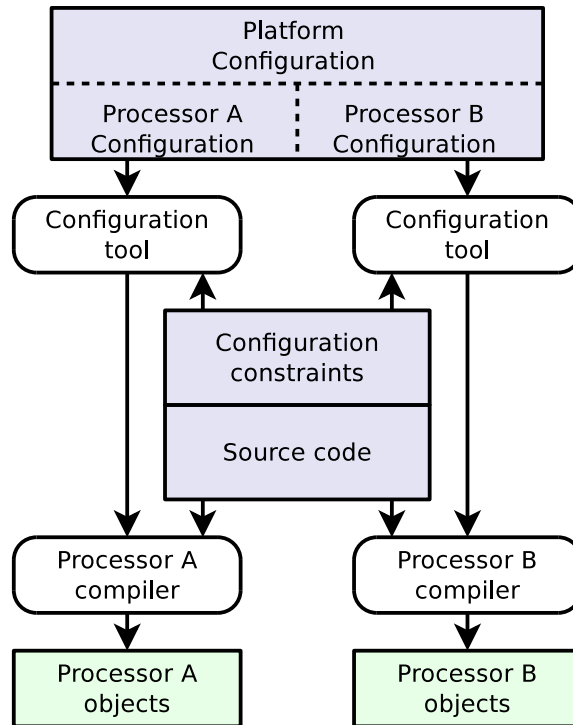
Platform Configuration

Processor A Configuration

Processor B Configuration

Configuration tool

Configuration tool

Configuration constraints

Source code

Processor A compiler

Processor B compiler

Processor A objects

Processor B objects